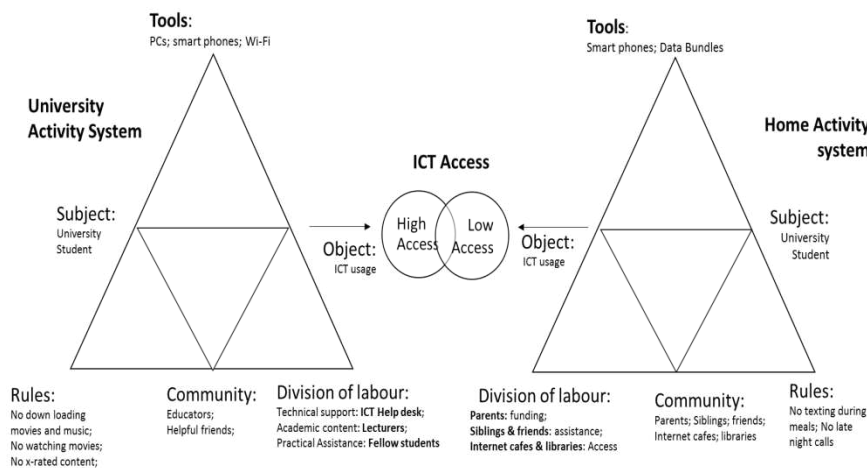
Tools:
PCs; smart phones; Wi-Fi

University Activity System

Subject:
University Student

Object:
ICT usage

ICT Access

High Access

Low Access

Object:
ICT usage

Tools:
Smart phones; Data Bundles

Home Activity system

Subject:
University Student

Rules:
No down loading movies and music;
No watching movies;
No x-rated content;

Community:
Educators;
Helpful friends;

Division of labour:
Technical support: ICT Help desk;
Academic content: Lecturers;
Practical Assistance: Fellow students

Division of labour:
Parents: funding;
Siblings & friends: assistance;
Internet cafes & libraries: Access

Community:
Parents; Siblings; friends;
Internet cafes; libraries

Rules:
No texting during meals; No late night calls